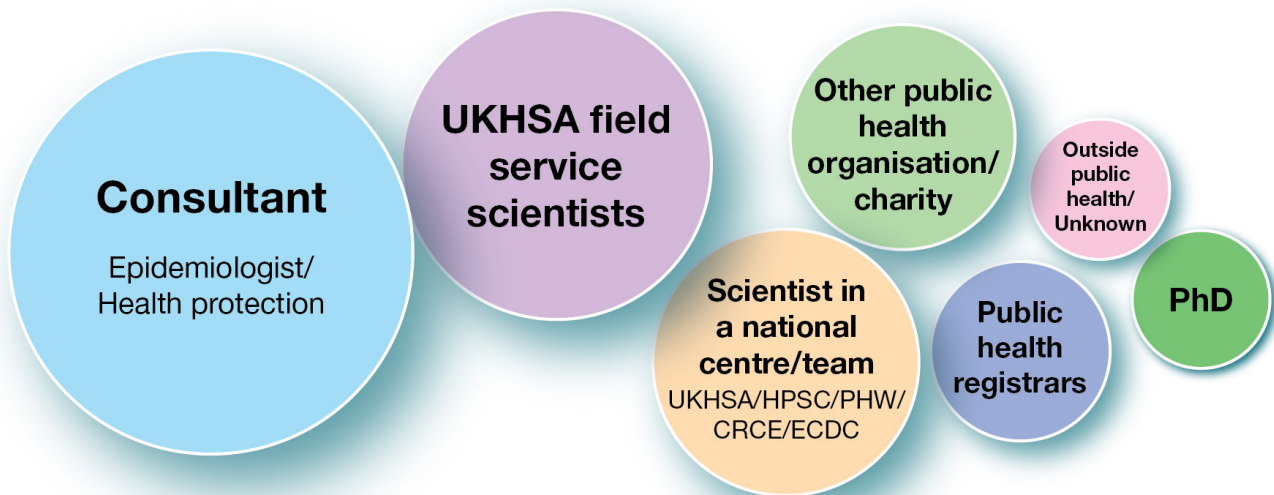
Consultant

Epidemiologist/ Health protection

UKHSA field service scientists

Other public health organisation/ charity

Outside public health/ Unknown

Scientist in a national centre/team

UKHSA/HPSC/PHW/ CRCE/ECDC

Public health registrars

PhD